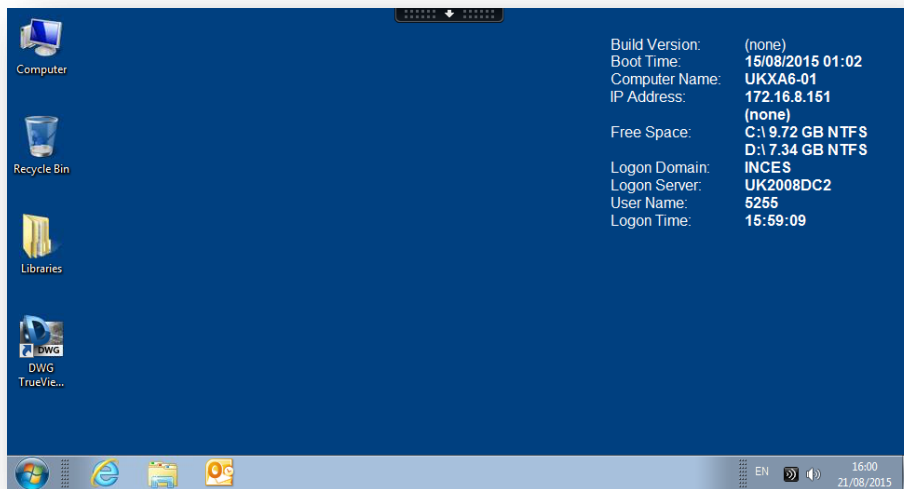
Computer

Recycle Bin

Libraries

DWG

DWG TrueVie...

| Build Version: | (none) |
|---|---|
| Boot Time: | 15/08/2015 01:02 |
| Computer Name: | UKXA6-01 |
| IP Address: | 172.16.8.151 |
| | (none) |
| Free Space: | C:\ 9.72 GB NTFS |
| | D:\ 7.34 GB NTFS |
| Logon Domain: | INCES |
| Logon Server: | UK2008DC2 |
| User Name: | 5255 |
| Logon Time: | 15:59:09 |

EN

16:00
21/08/2015